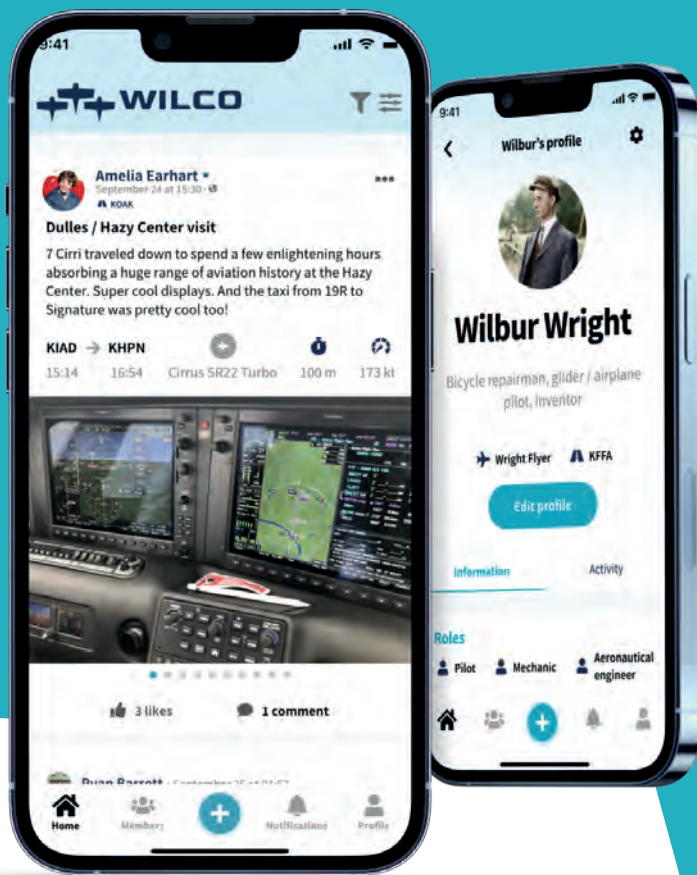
9:41

WILCO

Amelia Earhart
September 24 at 15:30
KOAK

Dulles / Hazy Center visit

7 Cirri traveled down to spend a few enlightening hours absorbing a huge range of aviation history at the Hazy Center. Super cool displays. And the taxi from 19R to Signature was pretty cool too!

KIAD → KHPN
15:14 16:54 Cirrus SR22 Turbo 100 m 173 kt

3 likes
1 comment

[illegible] · September 25 at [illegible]

Home
Members
Notifications
Profile

9:41

Wilbur's profile

Wilbur Wright

Bicycle repairman, glider / airplane pilot, inventor

Wright Flyer
KFFA

Edit profile

Information
Activity

Roles
Pilot
Mechanic
Aeronautical engineer